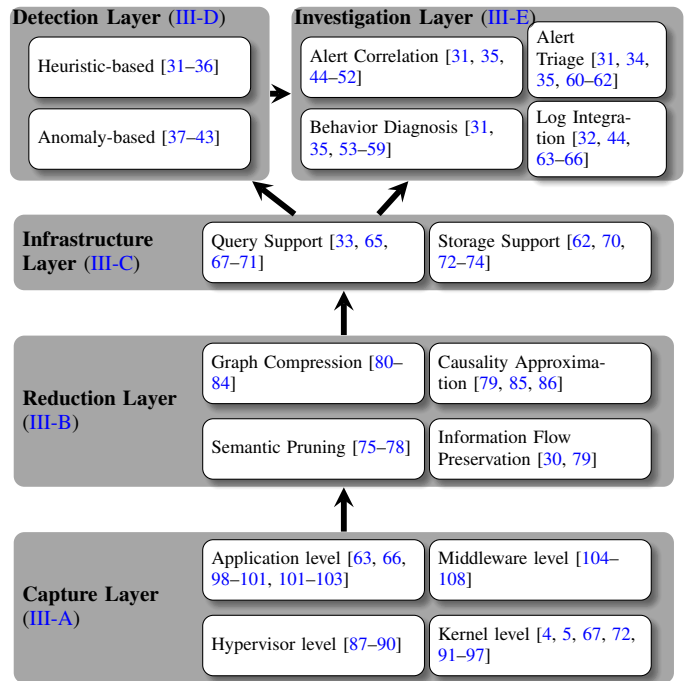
Detection Layer (III-D)

Heuristic-based [31–36]

Anomaly-based [37–43]

Investigation Layer (III-E)

Alert Correlation [31, 35, 44–52]

Alert Triage [31, 34, 35, 60–62]

Behavior Diagnosis [31, 35, 53–59]

Log Integration [32, 44, 63–66]

Infrastructure Layer (III-C)

Query Support [33, 65, 67–71]

Storage Support [62, 70, 72–74]

Reduction Layer (III-B)

Graph Compression [80–84]

Causality Approximation [79, 85, 86]

Semantic Pruning [75–78]

Information Flow Preservation [30, 79]

Capture Layer (III-A)

Application level [63, 66, 98–101, 101–103]

Middleware level [104–108]

Hypervisor level [87–90]

Kernel level [4, 5, 67, 72, 91–97]